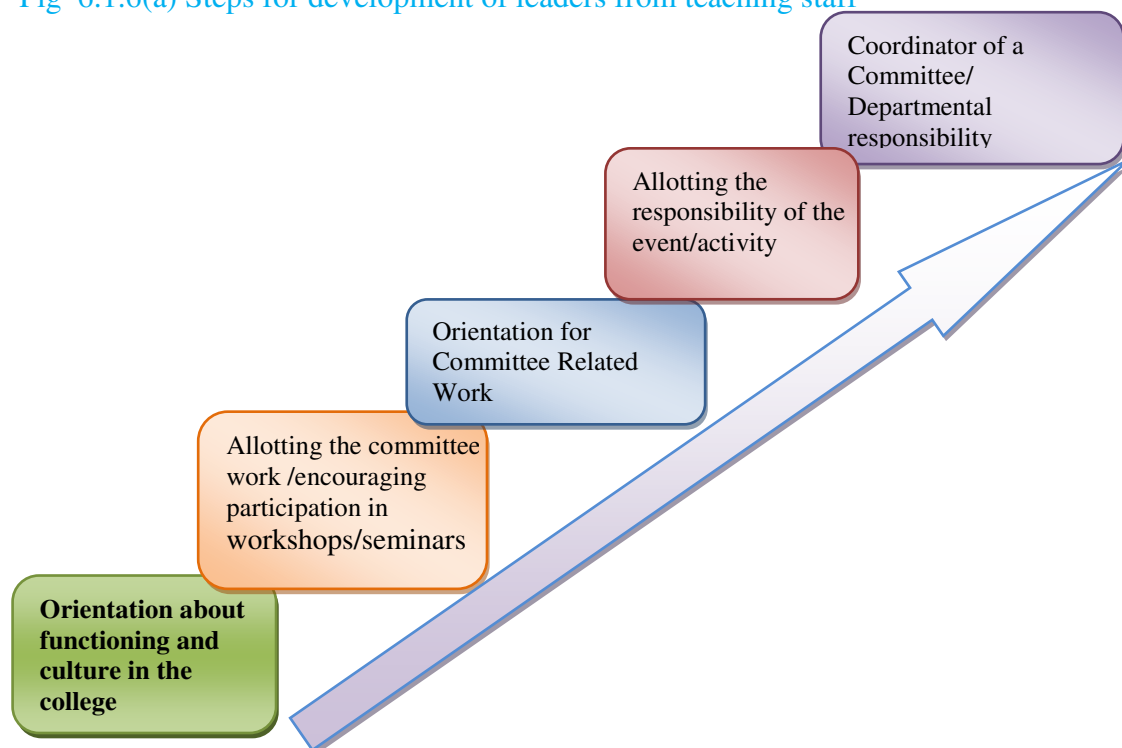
Fig 6.1.6(a) Steps for development of leaders from teaching staff

Coordinator of a Committee/ Departmental responsibility

Allotting the responsibility of the event/activity

Orientation for Committee Related Work

Allotting the committee work /encouraging participation in workshops/seminars

**Orientation about functioning and culture in the college**